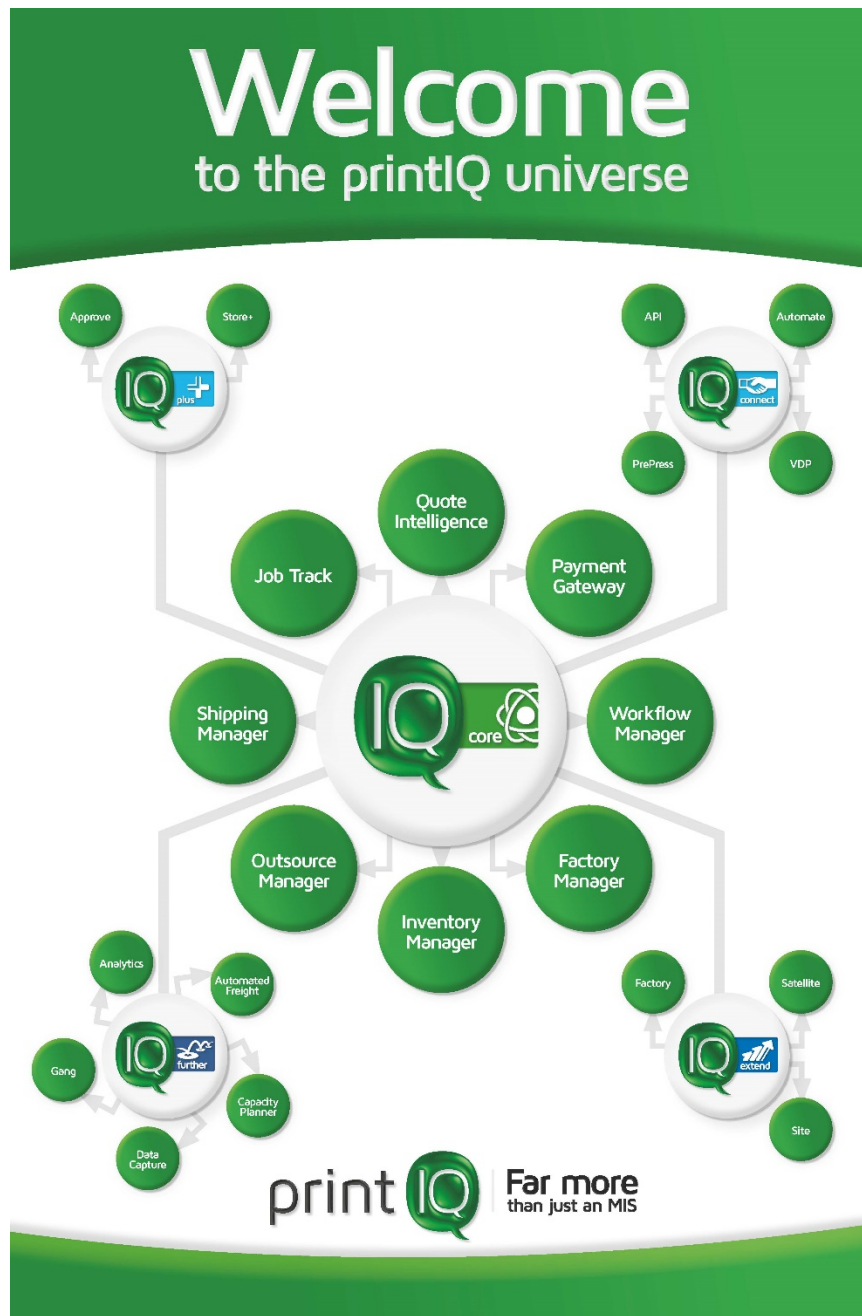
Welcome
to the printIQ universe

Approve

Store+

IQ plus

API

Automate

IQ connect

PrePress

VDP

Quote Intelligence

Job Track

Payment Gateway

Shipping Manager

IQ core

Workflow Manager

Outsource Manager

Factory Manager

Inventory Manager

Analytics

Automated Freight

IQ further

Gang

Capacity Planner

Data Capture

Factory

Satellite

IQ extend

Site

print IQ | Far more than just an MIS